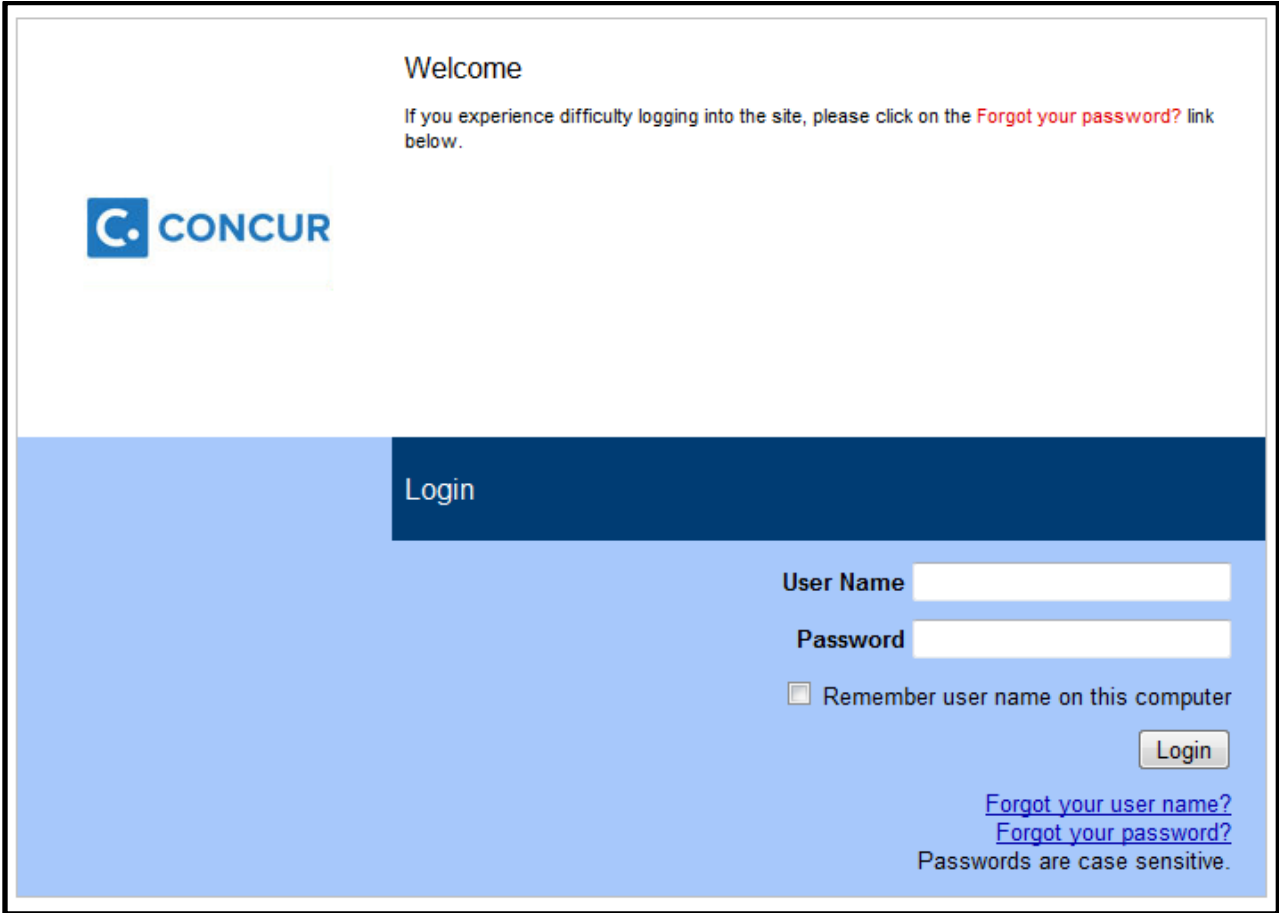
C. CONCUR

Welcome

If you experience difficulty logging into the site, please click on the Forgot your password? link below.

Login

User Name

Password

Remember user name on this computer

Login

Forgot your user name?
Forgot your password?
Passwords are case sensitive.